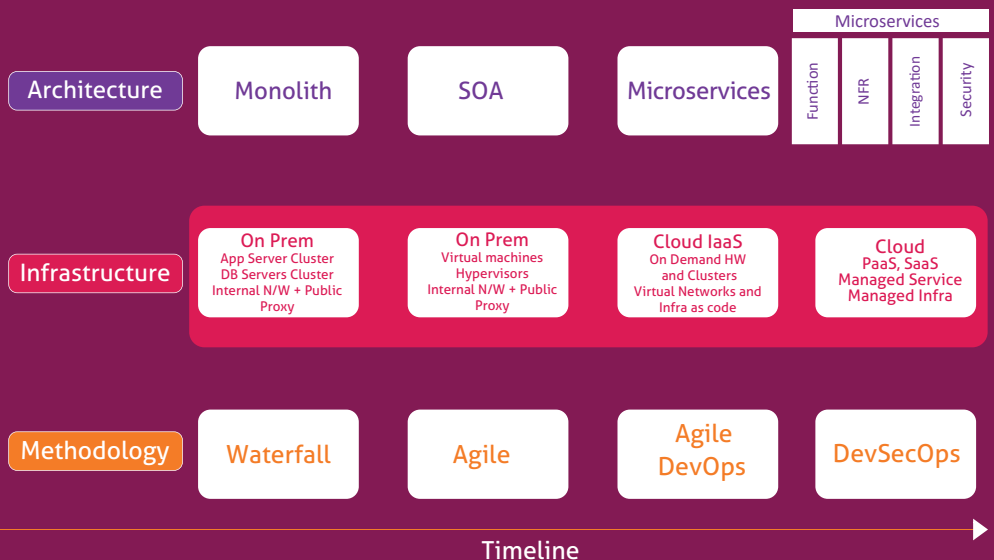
Microservices

Architecture

Monolith

SOA

Microservices

Function

NFR

Integration

Security

Infrastructure

On Prem
App Server Cluster
DB Servers Cluster
Internal N/W + Public Proxy

On Prem
Virtual machines
Hypervisors
Internal N/W + Public Proxy

Cloud IaaS
On Demand HW and Clusters
Virtual Networks and Infra as code

Cloud
PaaS, SaaS
Managed Service
Managed Infra

Methodology

Waterfall

Agile

Agile
DevOps

DevSecOps

Timeline